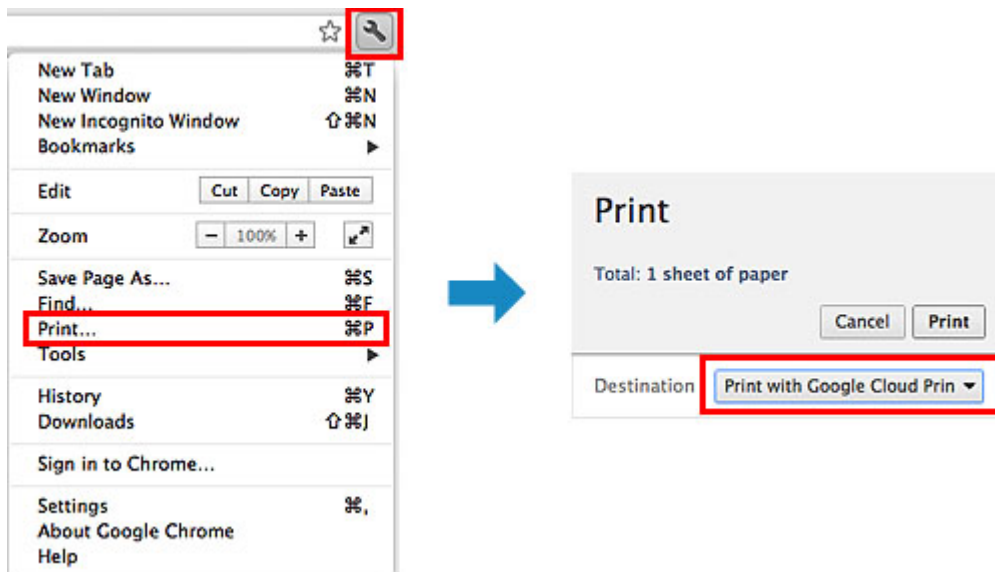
New Tab ⌘T
New Window ⌘N
New Incognito Window ⇧⌘N
Bookmarks ▶

Edit Cut Copy Paste

Zoom − 100% +

Save Page As... ⌘S
Find... ⌘F
Print... ⌘P
Tools ▶

History ⌘Y
Downloads ⇧⌘J

Sign in to Chrome...

Settings ⌘,
About Google Chrome
Help

Print

Total: 1 sheet of paper

Cancel Print

Destination Print with Google Cloud Prin